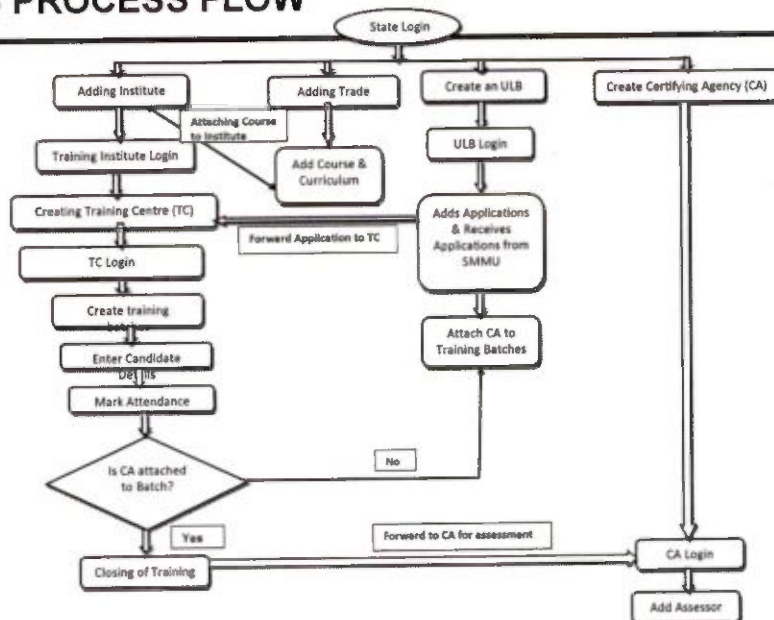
PROCESS FLOW

State Login

Adding Institute

Adding Trade

Create an ULB

Create Certifying Agency (CA)

Attaching Course to Institute

Training Institute Login

Add Course & Curriculum

ULB Login

Creating Training Centre (TC)

Adds Applications & Receives Applications from SMMU

Forward Application to TC

TC Login

Create training batches

Attach CA to Training Batches

Enter Candidate Details

Mark Attendance

Is CA attached to Batch?

No

Yes

Forward to CA for assessment

Closing of Training

CA Login

Add Assessor